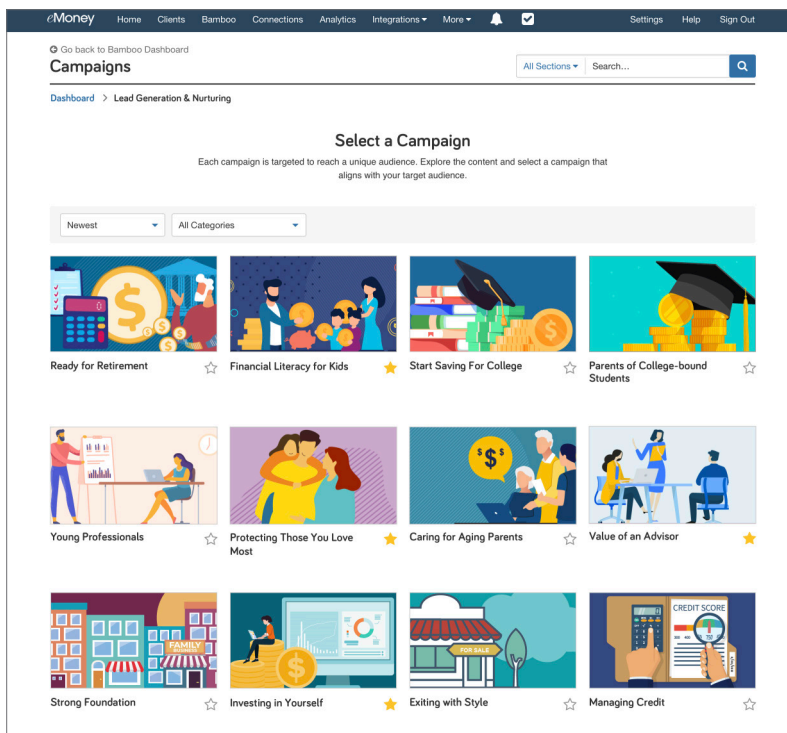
eMoney Home Clients Bamboo Connections Analytics Integrations More Settings Help Sign Out

Go back to Bamboo Dashboard

Campaigns

All Sections Search...

Dashboard > Lead Generation & Nurturing

Select a Campaign

Each campaign is targeted to reach a unique audience. Explore the content and select a campaign that aligns with your target audience.

Newest All Categories

Ready for Retirement

Financial Literacy for Kids

Start Saving For College

Parents of College-bound Students

Young Professionals

Protecting Those You Love Most

Caring for Aging Parents

Value of an Advisor

FAMILY BUSINESS

Strong Foundation

Investing in Yourself

FOR SALE

Exiting with Style

CREDIT SCORE

Managing Credit